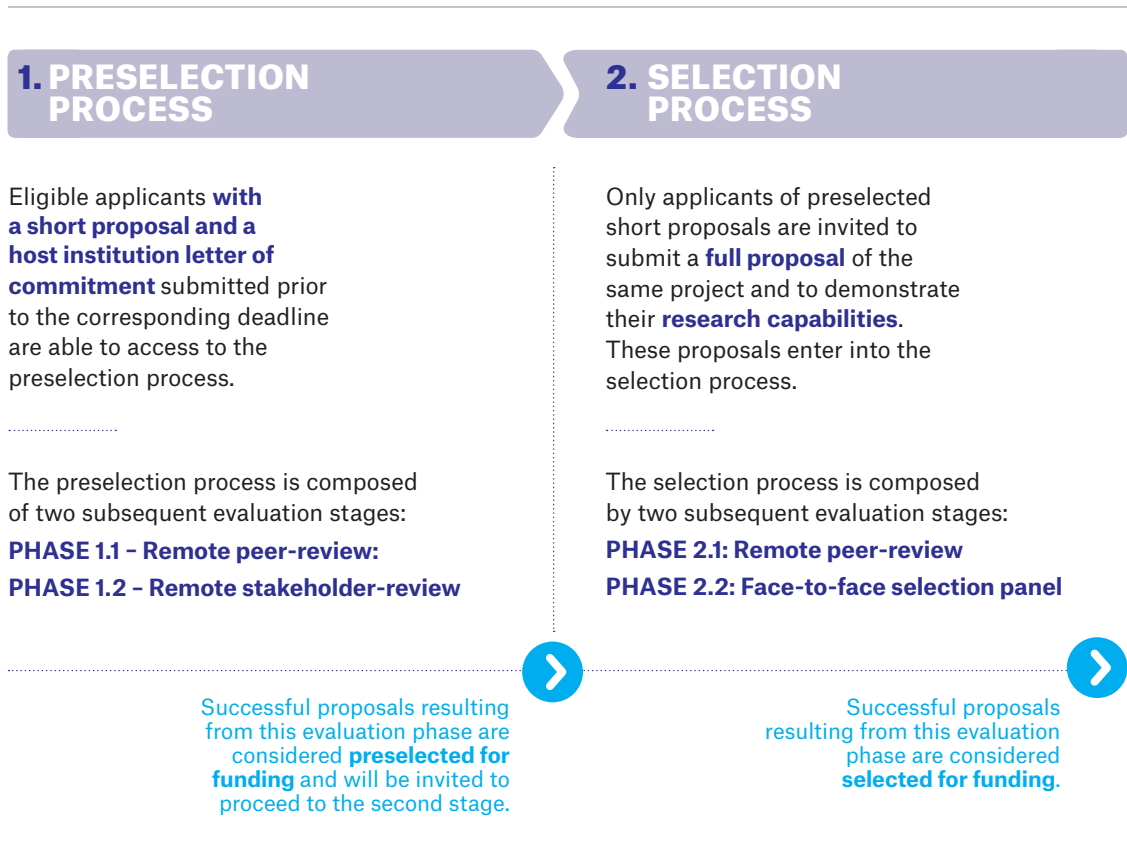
1. PRESELECTION PROCESS

Eligible applicants with a short proposal and a host institution letter of commitment submitted prior to the corresponding deadline are able to access to the preselection process.

The preselection process is composed of two subsequent evaluation stages:

PHASE 1.1 – Remote peer-review:

PHASE 1.2 – Remote stakeholder-review

Successful proposals resulting from this evaluation phase are considered preselected for funding and will be invited to proceed to the second stage.

2. SELECTION PROCESS

Only applicants of preselected short proposals are invited to submit a full proposal of the same project and to demonstrate their research capabilities. These proposals enter into the selection process.

The selection process is composed by two subsequent evaluation stages:

PHASE 2.1: Remote peer-review

PHASE 2.2: Face-to-face selection panel

Successful proposals resulting from this evaluation phase are considered selected for funding.